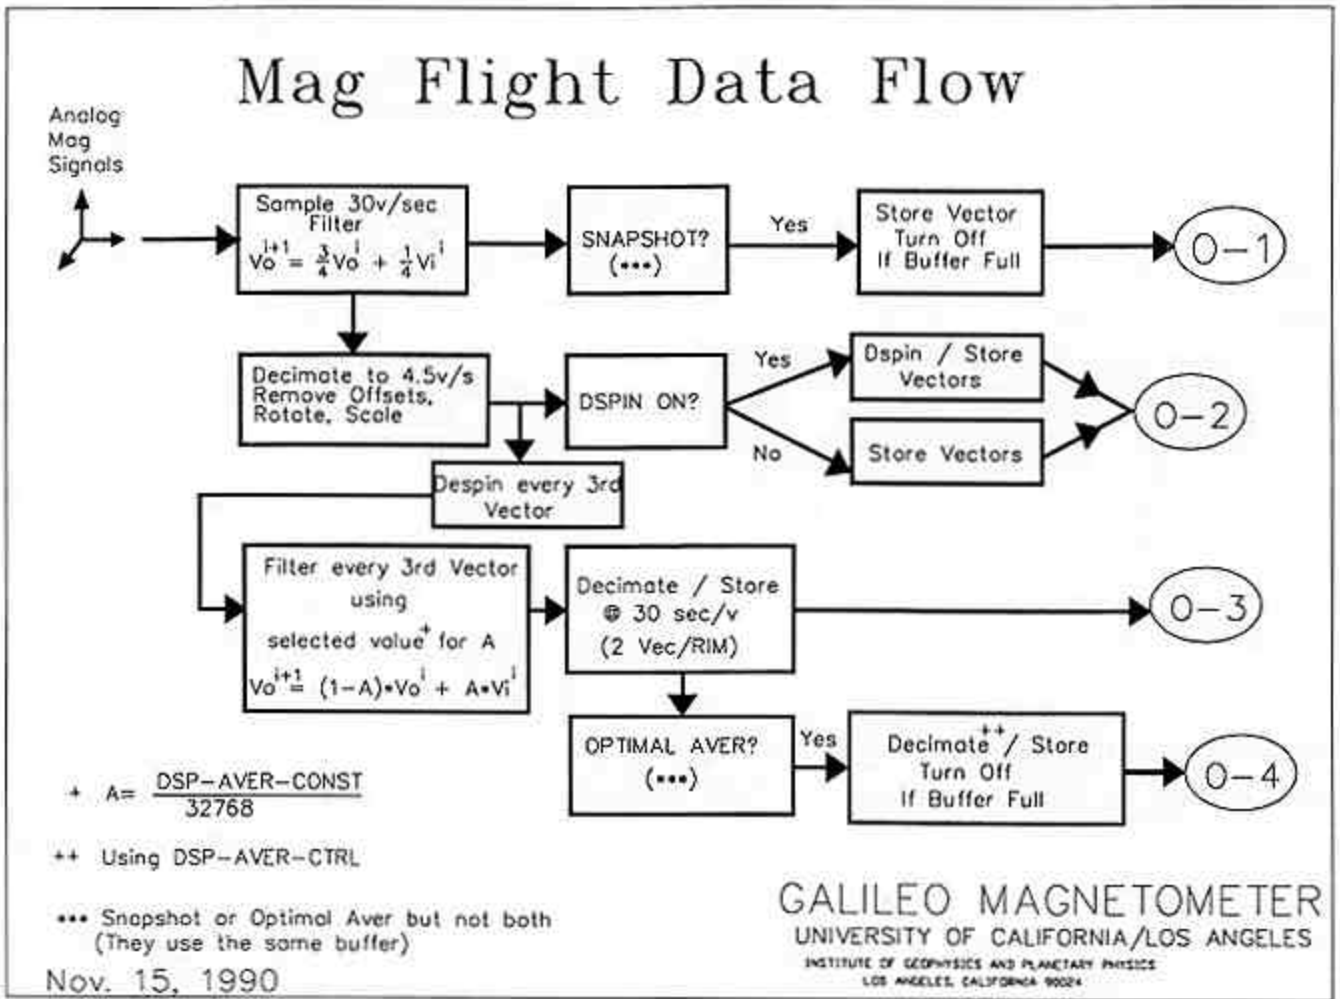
Mag Flight Data Flow

Analog Mag Signals

Sample 30v/sec Filter $Vo^{i+1} = \frac{3}{4}Vo^{i} + \frac{1}{4}Vi^{i}$

SNAPSHOT? (•••)

Yes

Store Vector Turn Off If Buffer Full

O–1

Decimate to 4.5v/s Remove Offsets, Rotate, Scale

DSPIN ON?

Yes

Dspin / Store Vectors

No

Store Vectors

O–2

Despin every 3rd Vector

Filter every 3rd Vector using selected value$^{+}$ for A $Vo^{i+1} = (1-A) \cdot Vo^{i} + A \cdot Vi^{i}$

Decimate / Store @ 30 sec/v (2 Vec/RIM)

O–3

OPTIMAL AVER? (•••)

Yes

Decimate$^{++}$/ Store Turn Off If Buffer Full

O–4

+ $A= \frac{\text{DSP-AVER-CONST}}{32768}$

++ Using DSP-AVER-CTRL

••• Snapshot or Optimal Aver but not both (They use the same buffer)

Nov. 15, 1990

GALILEO MAGNETOMETER
UNIVERSITY OF CALIFORNIA/LOS ANGELES
INSTITUTE OF GEOPHYSICS AND PLANETARY PHYSICS
LOS ANGELES, CALIFORNIA 90024